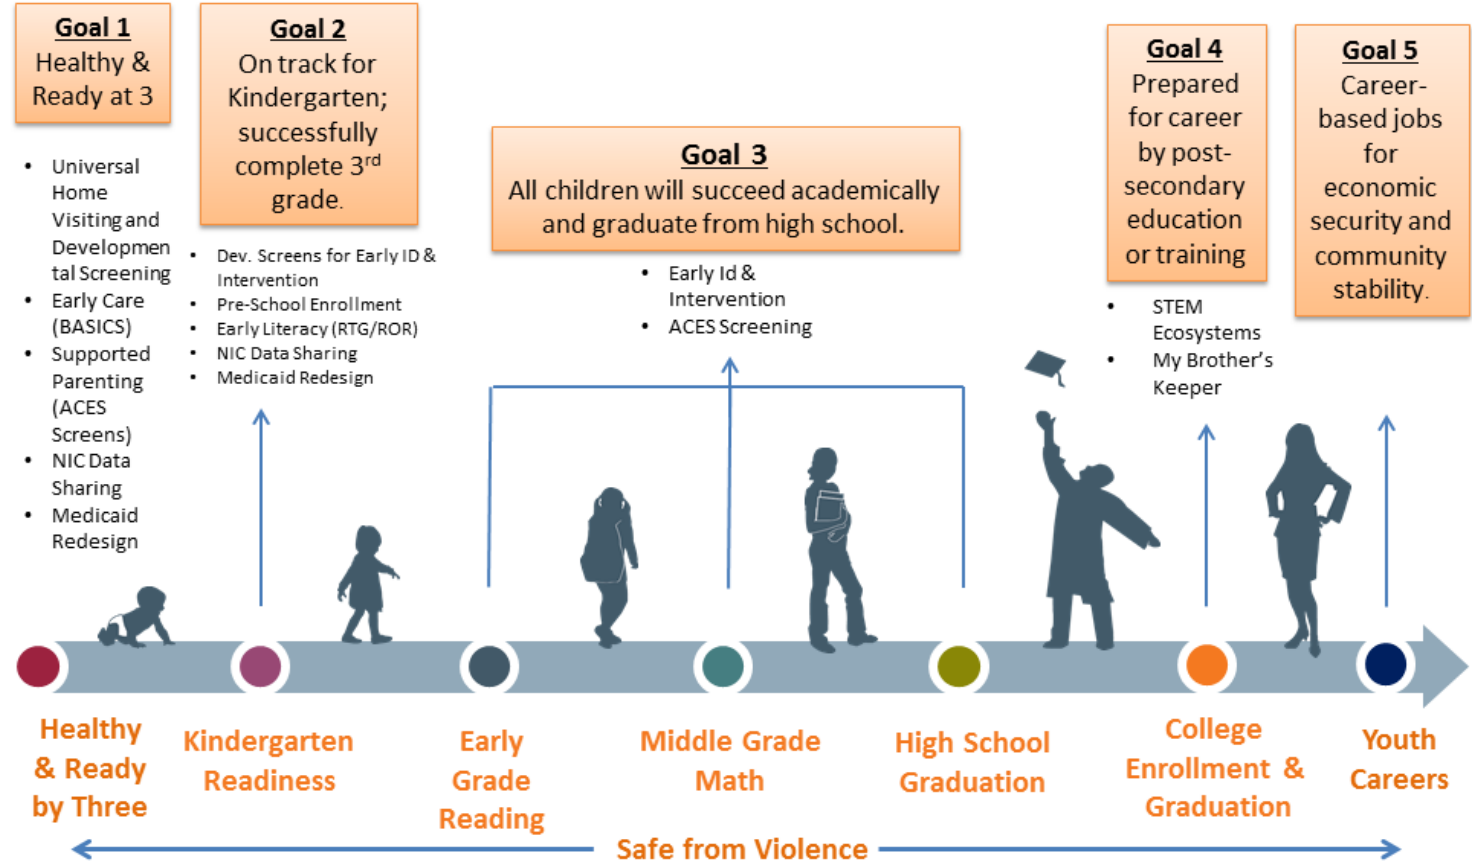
Goal 1
Healthy & Ready at 3

Goal 2
On track for Kindergarten; successfully complete 3$^{rd}$ grade.

Goal 3
All children will succeed academically and graduate from high school.

Goal 4
Prepared for career by post-secondary education or training

Goal 5
Career-based jobs for economic security and community stability.

- Universal Home Visiting and Developmental Screening
- Early Care (BASICS)
- Supported Parenting (ACES Screens)
- NIC Data Sharing
- Medicaid Redesign

- Dev. Screens for Early ID & Intervention
- Pre-School Enrollment
- Early Literacy (RTG/ROR)
- NIC Data Sharing
- Medicaid Redesign

- Early Id & Intervention
- ACES Screening

- STEM Ecosystems
- My Brother's Keeper

Healthy & Ready by Three

Kindergarten Readiness

Early Grade Reading

Middle Grade Math

High School Graduation

College Enrollment & Graduation

Youth Careers

Safe from Violence